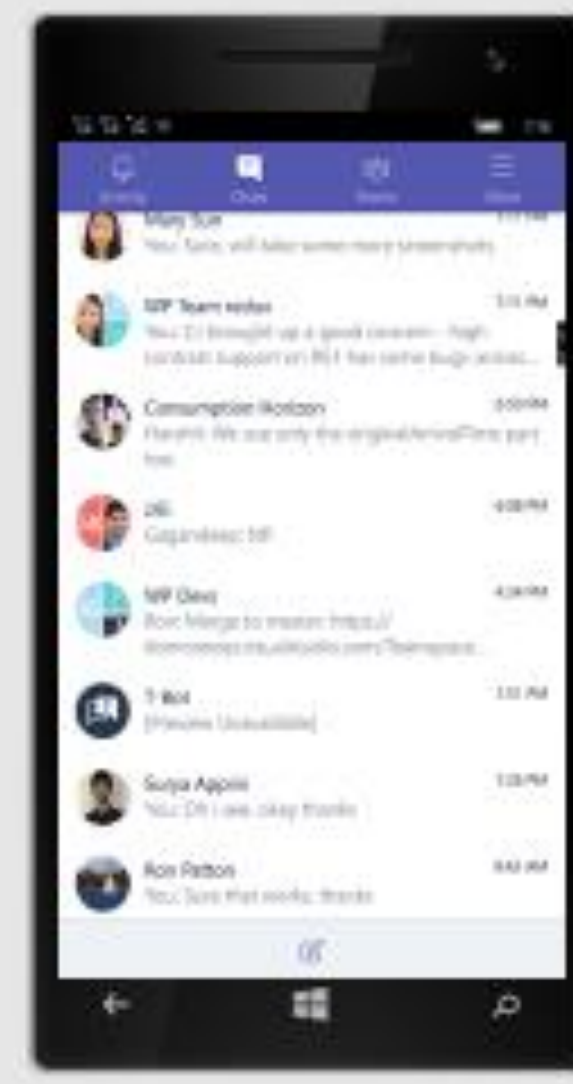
Activity Chats Teams More

Mary Sue
You: Sure, will take some more screenshots

WP Team notes 3:15 PM
You: DJ brought up a good concern - high contrast support on W10 has some bugs actual...

Consumption Horizon 5:03 PM
Harsh: We use only the originalArrivalTime part too

DG 4:08 PM
Cogandeep: WP

WP Devs 4:34 PM
Ron: Merge to master: https:// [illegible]

T-Bot 3:51 PM
[Preview Unavailable]

Surya Appala 1:28 PM
You: Oh I see, okay thanks

Ron Patton 9:43 AM
You: Sure that works, thanks